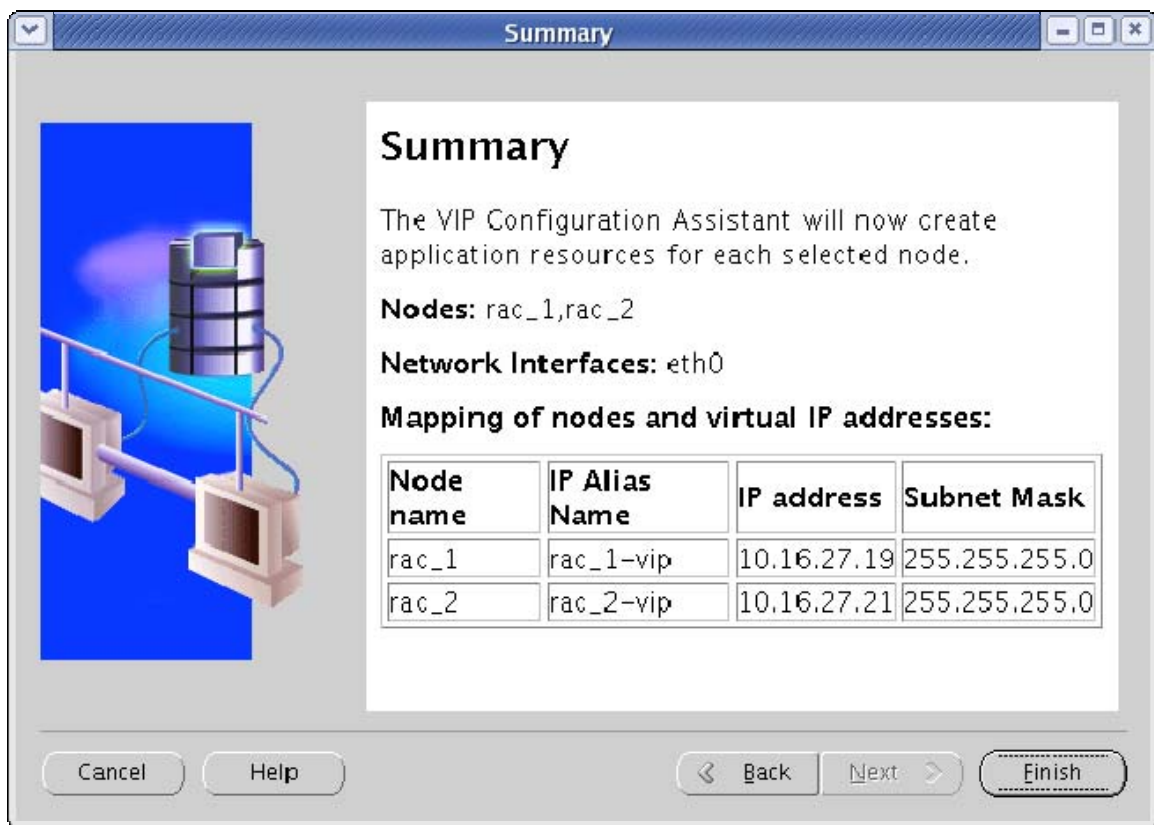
Summary

Summary

The VIP Configuration Assistant will now create application resources for each selected node.

Nodes: rac_1,rac_2

Network Interfaces: eth0

Mapping of nodes and virtual IP addresses:

| Node name | IP Alias Name | IP address | Subnet Mask |
|---|---|---|---|
| rac_1 | rac_1-vip | 10.16.27.19 | 255.255.255.0 |
| rac_2 | rac_2-vip | 10.16.27.21 | 255.255.255.0 |

Cancel
Help
Back
Next
Finish